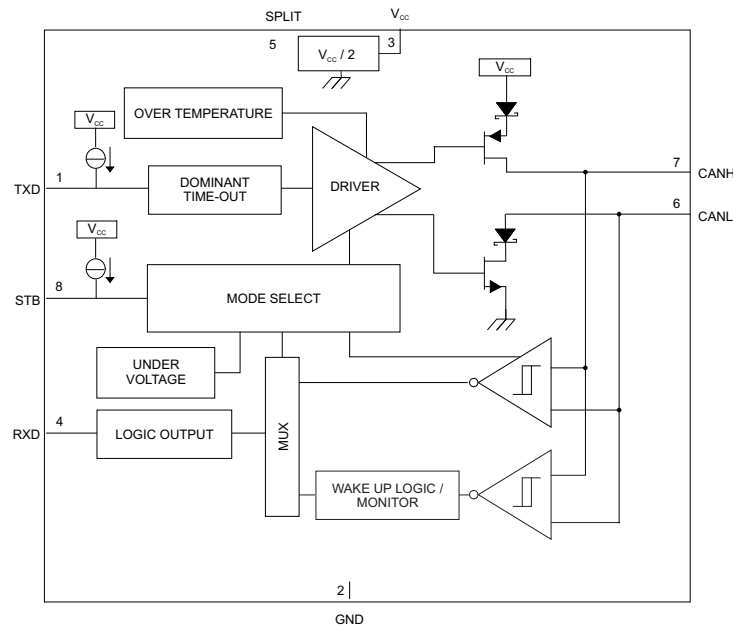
SPLIT
$V_{CC}$
5
3
$V_{CC}$ / 2
$V_{CC}$
OVER TEMPERATURE
$V_{CC}$
TXD
1
DOMINANT TIME-OUT
DRIVER
7
CANH
6
CANL
$V_{CC}$
STB
8
MODE SELECT
UNDER VOLTAGE
RXD
4
LOGIC OUTPUT
MUX
WAKE UP LOGIC / MONITOR
2
GND